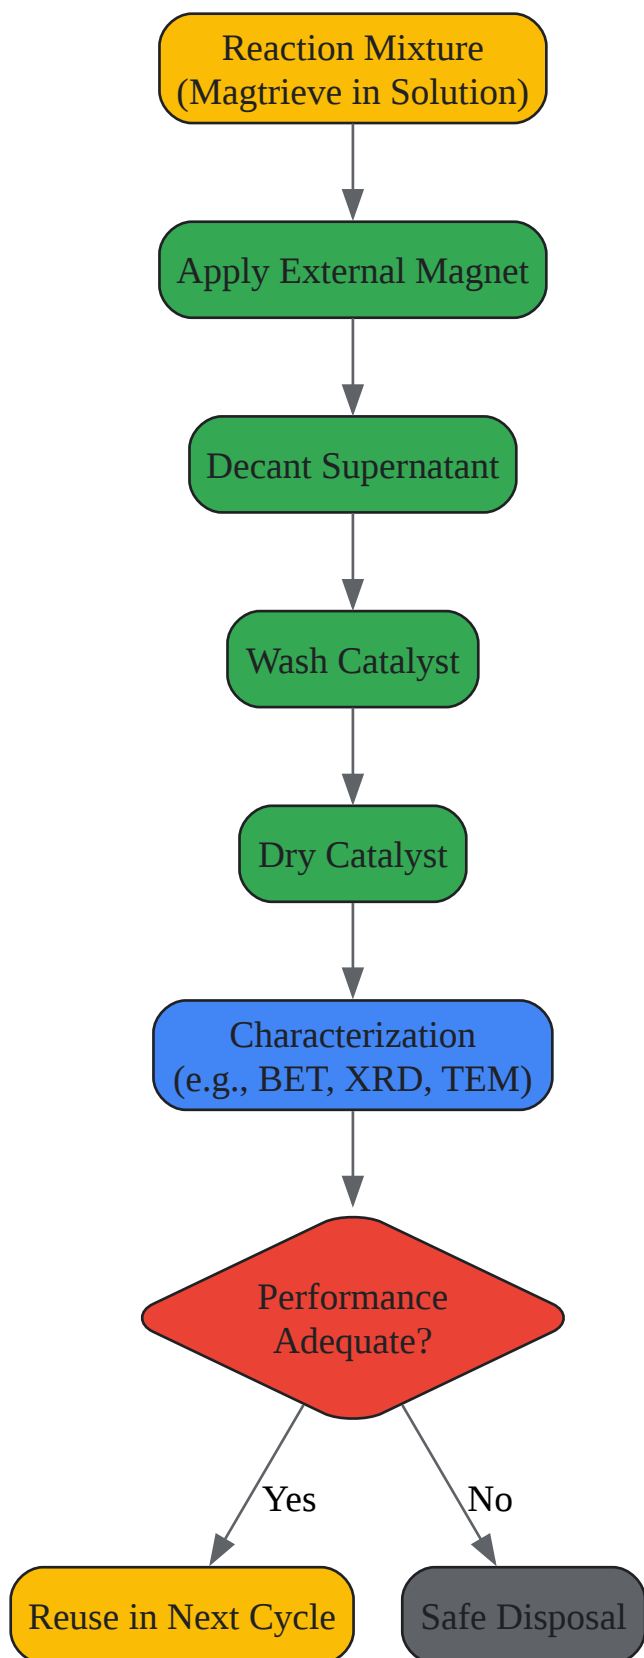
Reaction Mixture
(Magtrieve in Solution)

Apply External Magnet

Decant Supernatant

Wash Catalyst

Dry Catalyst

Characterization
(e.g., BET, XRD, TEM)

Performance
Adequate?

Yes

No

Reuse in Next Cycle

Safe Disposal